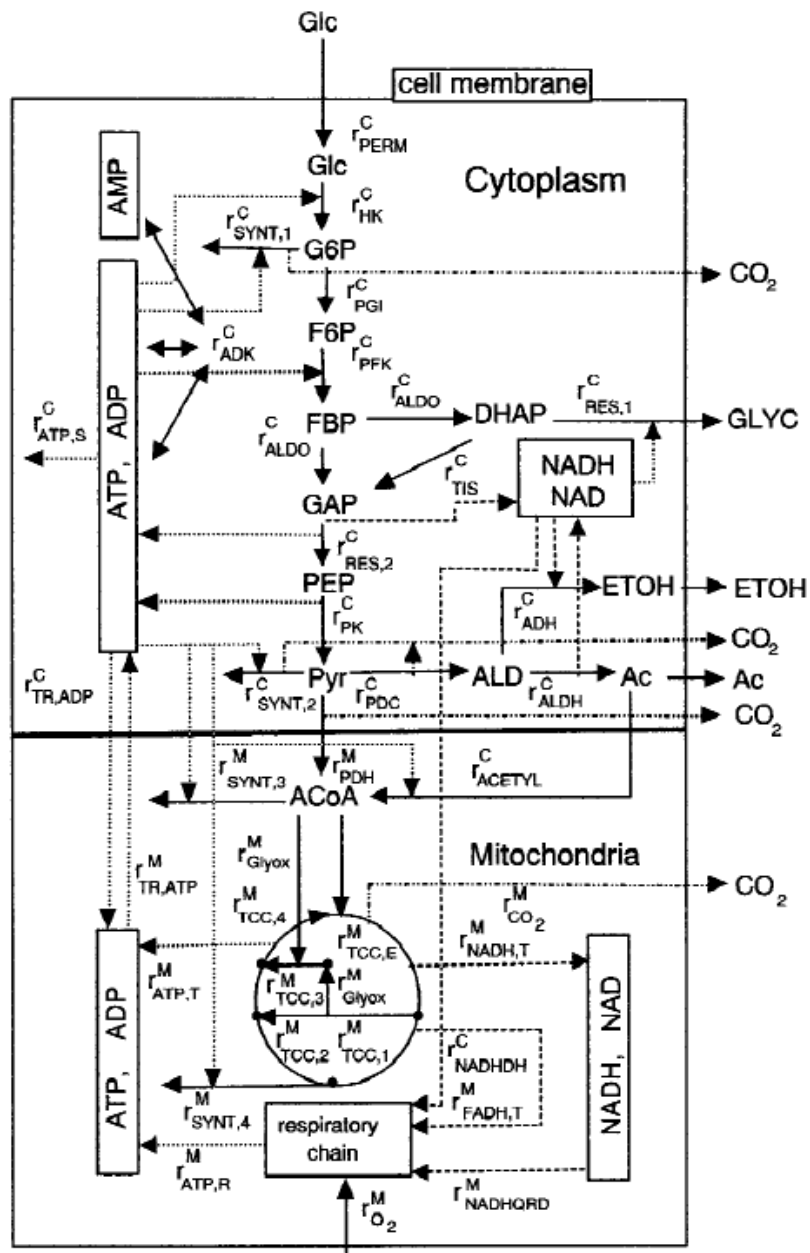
Glc

cell membrane

$r^C_{PERM}$

Glc

Cytoplasm

AMP

$r^C_{HK}$

$r^C_{SYNT,1}$

G6P

$CO_2$

$r^C_{PGI}$

F6P

$r^C_{ADK}$

$r^C_{PFK}$

$r^C_{ALDO}$

$r^C_{RES,1}$

$r^C_{ATP,S}$

ATP, ADP

FBP

DHAP

GLYC

$r^C_{ALDO}$

$r^C_{TIS}$

NADH NAD

GAP

$r^C_{RES,2}$

PEP

ETOH

ETOH

$r^C_{ADH}$

$r^C_{PK}$

$CO_2$

$r^C_{TR,ADP}$

Pyr

ALD

Ac

Ac

$r^C_{SYNT,2}$

$r^C_{PDC}$

$r^C_{ALDH}$

$CO_2$

$r^M_{SYNT,3}$

$r^M_{PDH}$

$r^C_{ACETYL}$

ACoA

$r^M_{Glyox}$

Mitochondria

$r^M_{TR,ATP}$

$CO_2$

$r^M_{TCC,4}$

$r^M_{CO_2}$

$r^M_{TCC,E}$

$r^M_{NADH,T}$

$r^M_{ATP,T}$

$r^M_{TCC,3}$

$r^M_{Glyox}$

ATP, ADP

NADH, NAD

$r^M_{TCC,2}$

$r^M_{TCC,1}$

$r^C_{NADHDH}$

$r^M_{FADH,T}$

$r^M_{SYNT,4}$

respiratory chain

$r^M_{ATP,R}$

$r^M_{NADHQRD}$

$r^M_{O_2}$